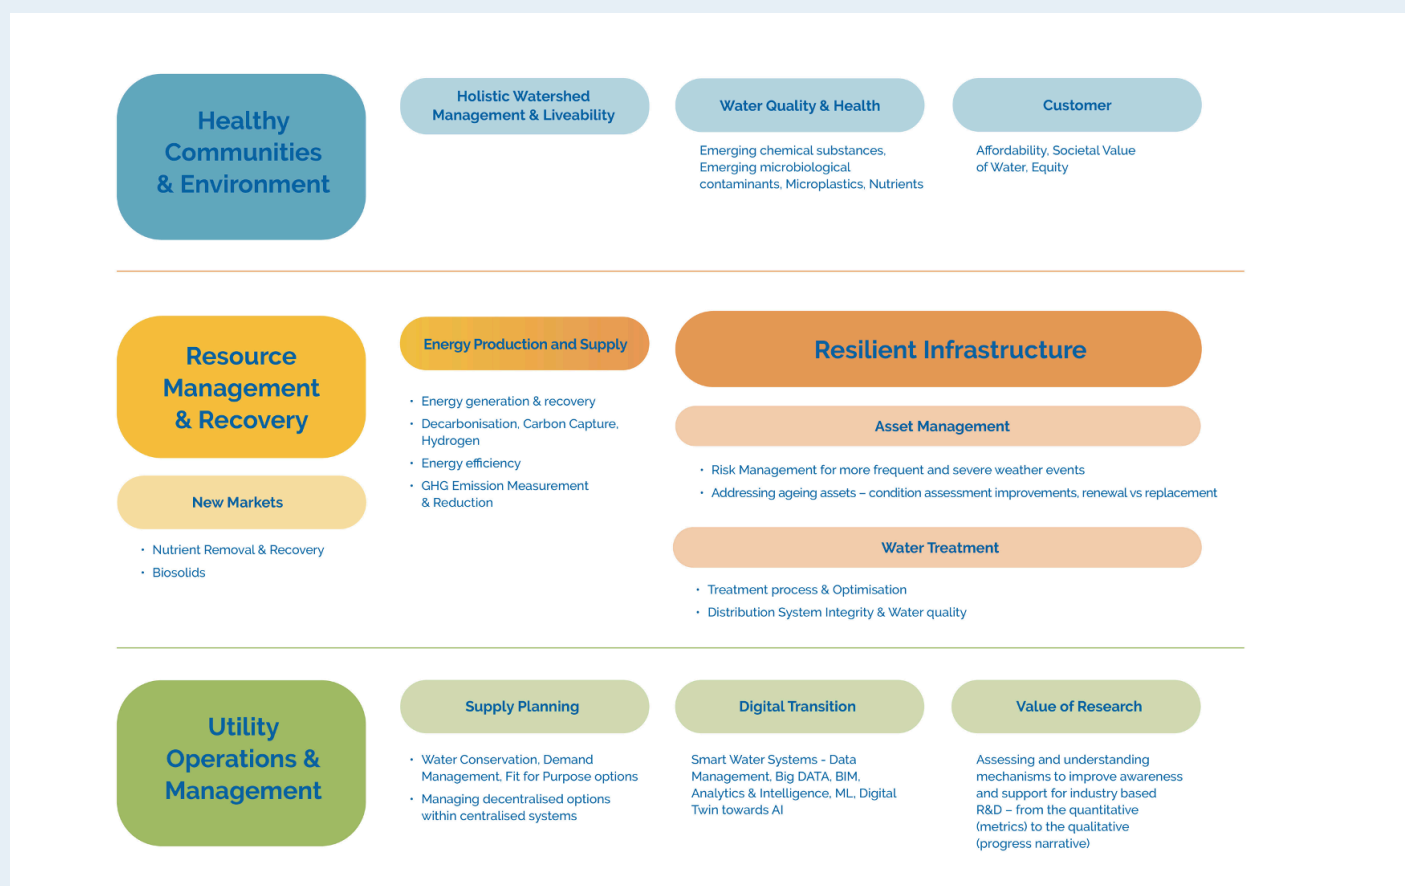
Healthy Communities & Environment

Holistic Watershed Management & Liveability

Water Quality & Health

Emerging chemical substances, Emerging microbiological contaminants, Microplastics, Nutrients

Customer

Affordability, Societal Value of Water, Equity

Resource Management & Recovery

New Markets

- Nutrient Removal & Recovery
- Biosolids

Energy Production and Supply

- Energy generation & recovery
- Decarbonisation, Carbon Capture, Hydrogen
- Energy efficiency
- GHG Emission Measurement & Reduction

Resilient Infrastructure

Asset Management

- Risk Management for more frequent and severe weather events
- Addressing ageing assets – condition assessment improvements, renewal vs replacement

Water Treatment

- Treatment process & Optimisation
- Distribution System Integrity & Water quality

Utility Operations & Management

Supply Planning

- Water Conservation, Demand Management, Fit for Purpose options
- Managing decentralised options within centralised systems

Digital Transition

Smart Water Systems - Data Management, Big DATA, BIM, Analytics & Intelligence, ML, Digital Twin towards AI

Value of Research

Assessing and understanding mechanisms to improve awareness and support for industry based R&D – from the quantitative (metrics) to the qualitative (progress narrative)